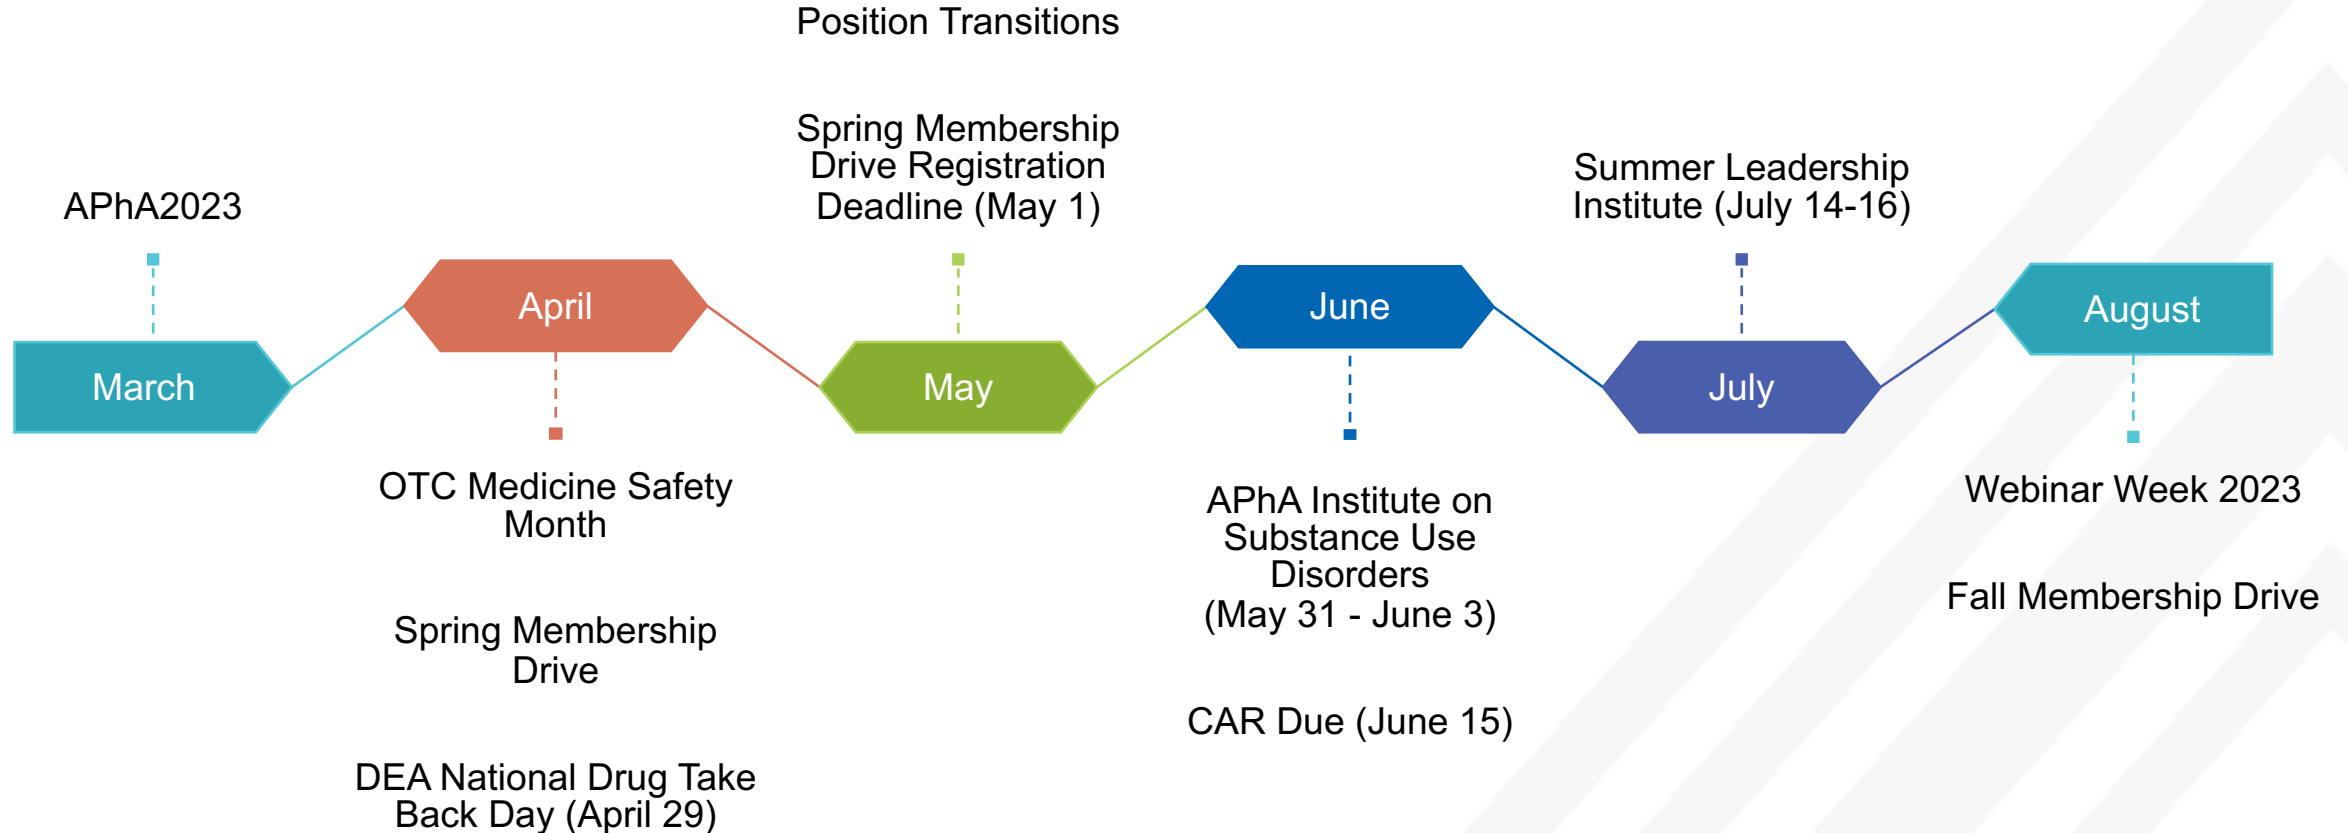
APhA2023

March

April

OTC Medicine Safety Month

Spring Membership Drive

DEA National Drug Take Back Day (April 29)

Position Transitions

Spring Membership Drive Registration Deadline (May 1)

May

June

APhA Institute on Substance Use Disorders (May 31 - June 3)

CAR Due (June 15)

Summer Leadership Institute (July 14-16)

July

August

Webinar Week 2023

Fall Membership Drive